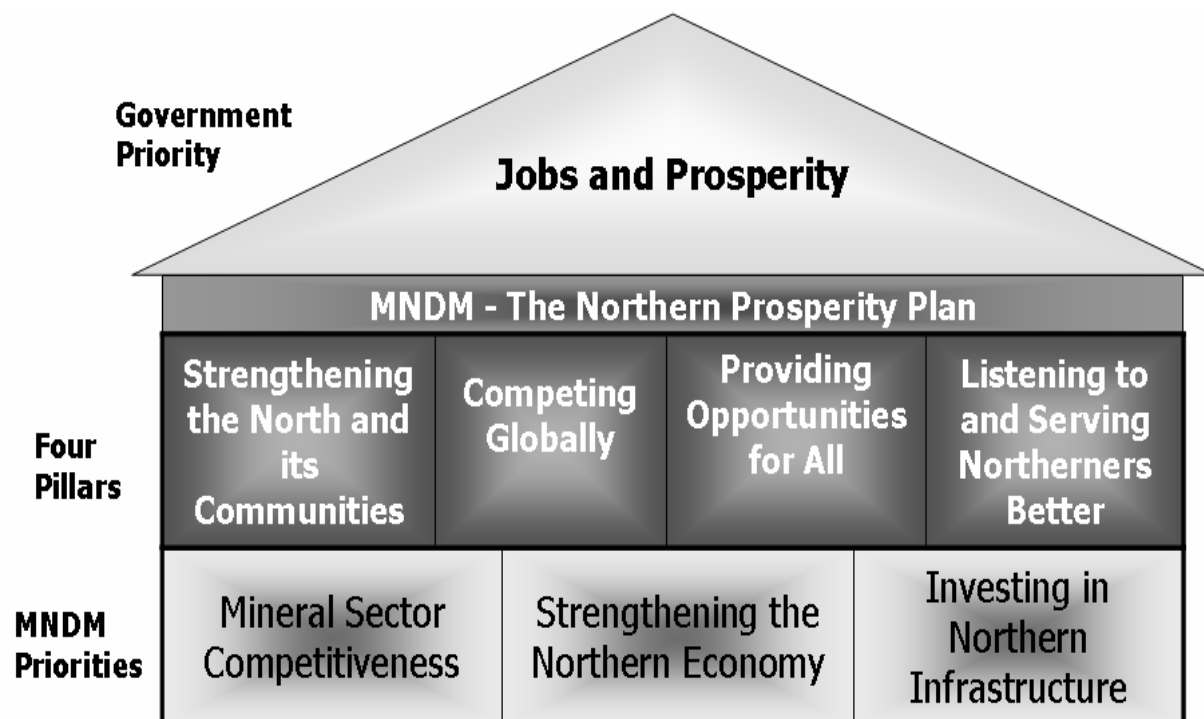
Government Priority

Jobs and Prosperity

MNDM - The Northern Prosperity Plan

Four Pillars

Strengthening the North and its Communities

Competing Globally

Providing Opportunities for All

Listening to and Serving Northerners Better

MNDM Priorities

Mineral Sector Competitiveness

Strengthening the Northern Economy

Investing in Northern Infrastructure